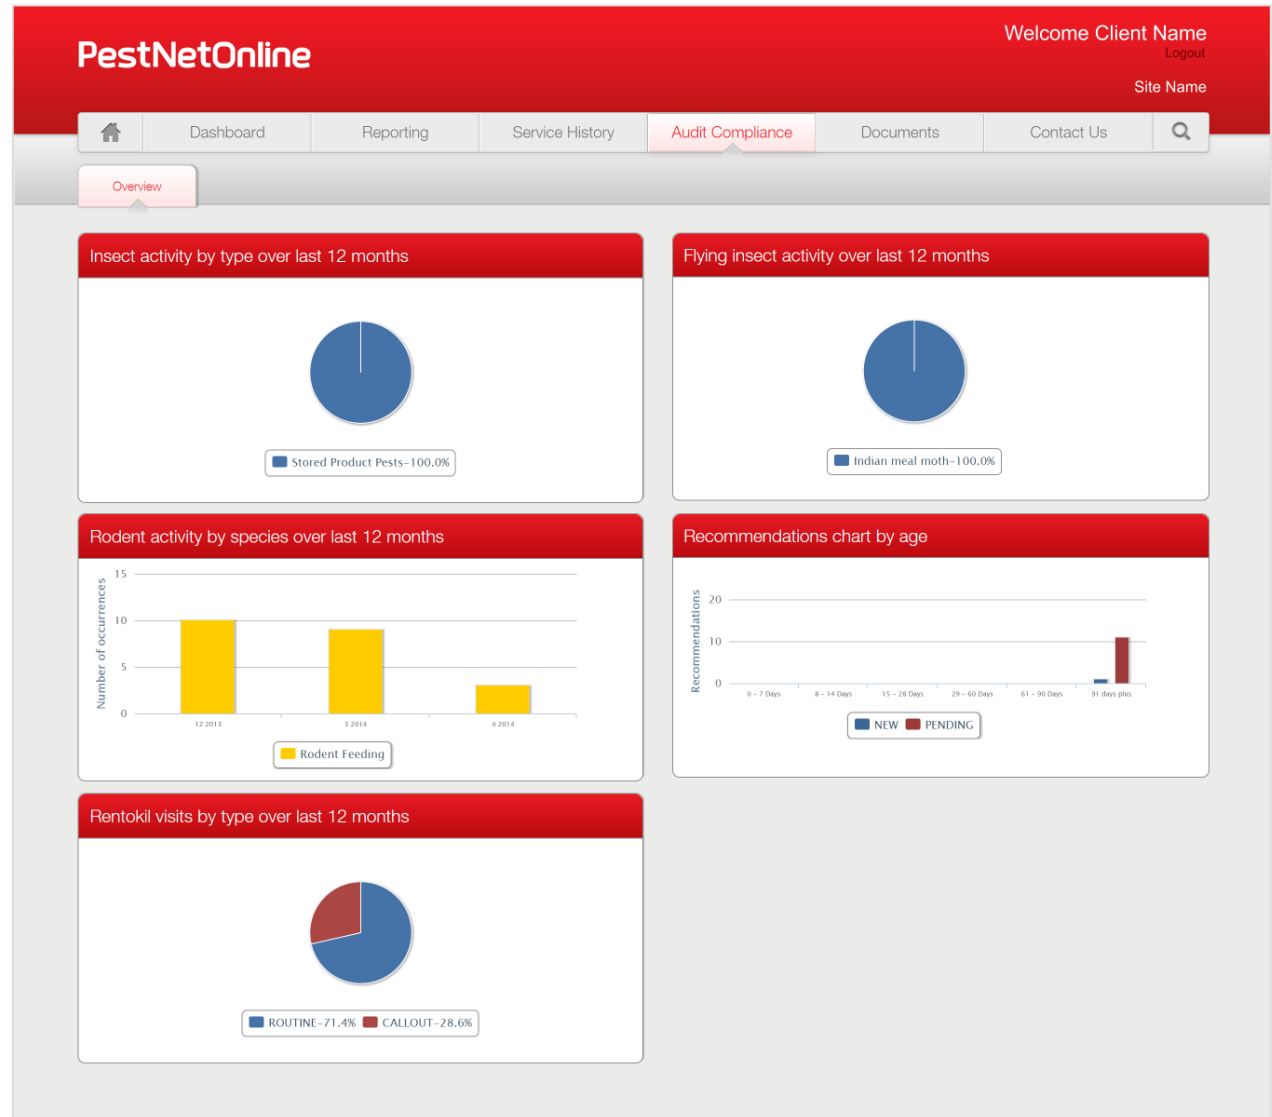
PestNetOnline

Welcome Client Name
Logout
Site Name

Dashboard Reporting Service History Audit Compliance Documents Contact Us

Overview

Insect activity by type over last 12 months

Stored Product Pests–100.0%

Flying insect activity over last 12 months

Indian meal moth–100.0%

Rodent activity by species over last 12 months

Number of occurrences
15
10
5
0
12 2013
3 2014
4 2014

Rodent Feeding

Recommendations chart by age

Recommendations
20
10
0
0 – 7 Days
8 – 14 Days
15 – 28 Days
29 – 60 Days
61 – 90 Days
91 days plus

NEW PENDING

Rentokil visits by type over last 12 months

ROUTINE–71.4% CALLOUT–28.6%